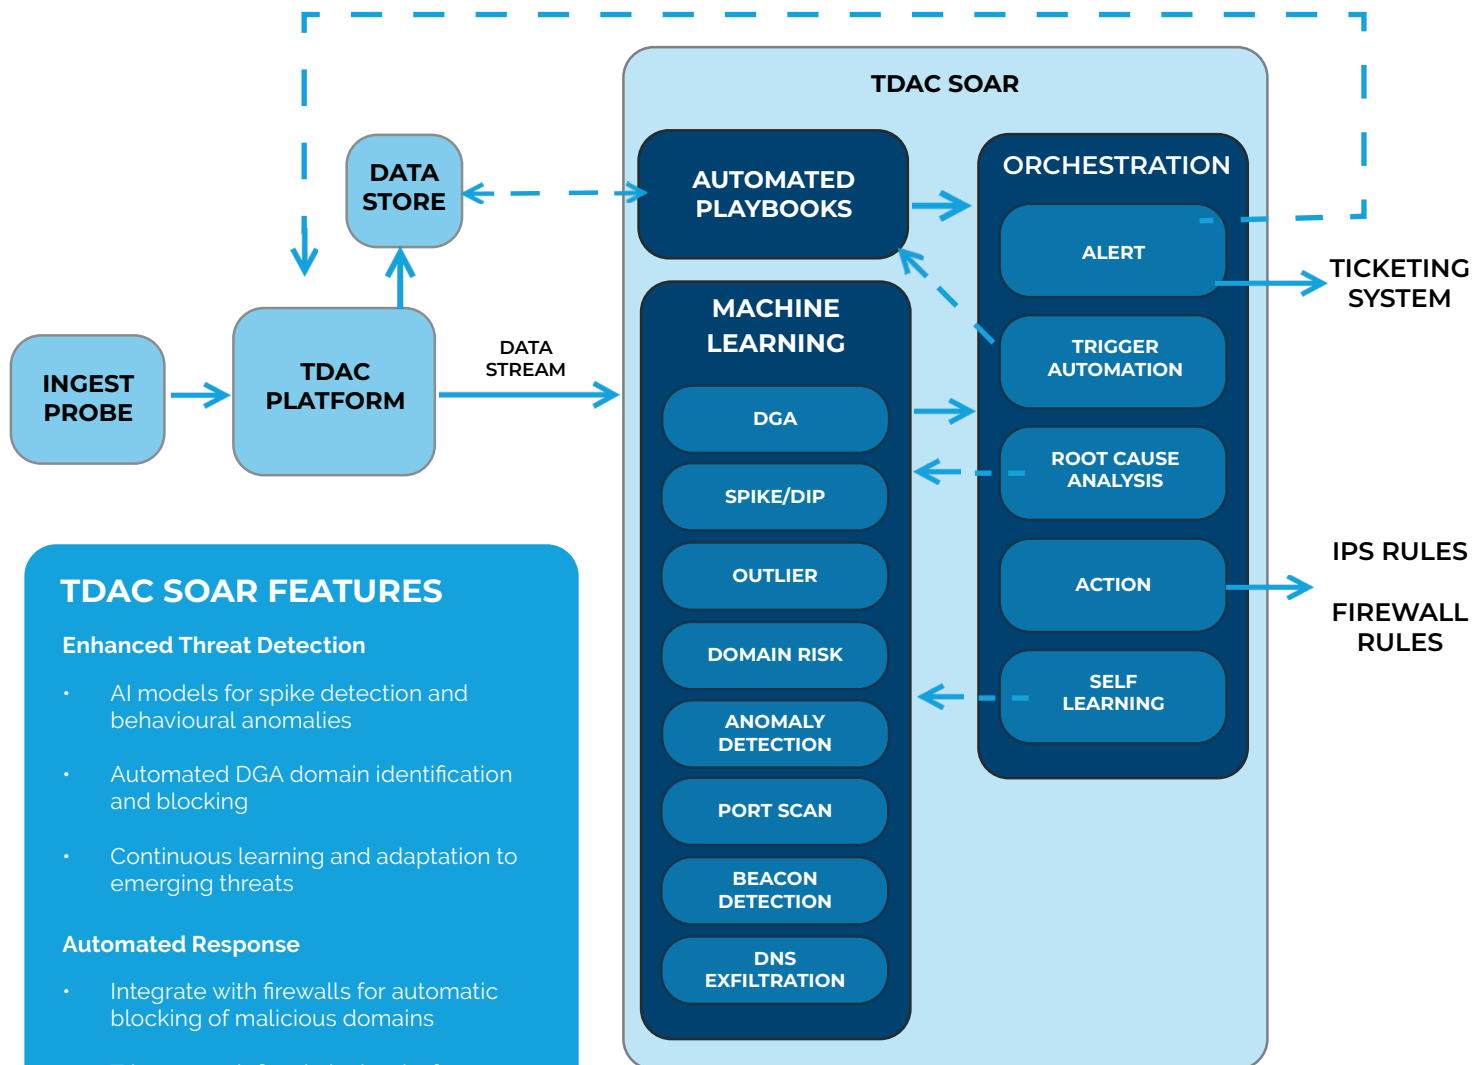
TDAC SOAR

DATA STORE

AUTOMATED PLAYBOOKS

ORCHESTRATION

ALERT

TICKETING SYSTEM

TRIGGER AUTOMATION

MACHINE LEARNING

INGEST PROBE

TDAC PLATFORM

DATA STREAM

DGA

SPIKE/DIP

ROOT CAUSE ANALYSIS

OUTLIER

ACTION

IPS RULES

FIREWALL RULES

DOMAIN RISK

ANOMALY DETECTION

SELF LEARNING

PORT SCAN

BEACON DETECTION

DNS EXFILTRATION

TDAC SOAR FEATURES

Enhanced Threat Detection

• AI models for spike detection and behavioural anomalies

• Automated DGA domain identification and blocking

• Continuous learning and adaptation to emerging threats

Automated Response

• Integrate with firewalls for automatic blocking of malicious domains

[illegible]